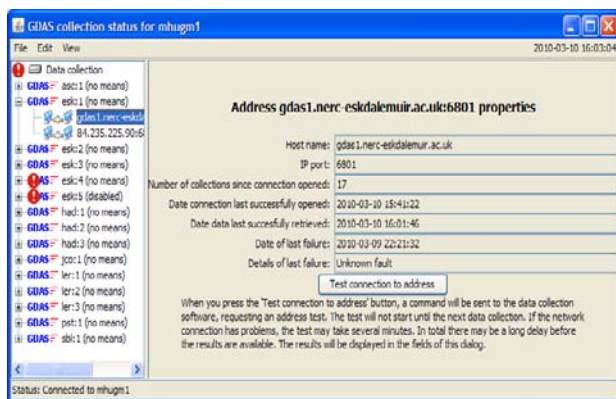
GDAS collection status for mhugm1

File Edit View

2010-03-10 16:03:04

Data collection
GDAS asc:1 (no means)
GDAS esk:1 (no means)
gdas1.nerc-eskdal
84.235.225.90:6
GDAS esk:2 (no means)
GDAS esk:3 (no means)
GDAS esk:4 (no means)
GDAS esk:5 (disabled)
GDAS had:1 (no means)
GDAS had:2 (no means)
GDAS had:3 (no means)
GDAS jco:1 (no means)
GDAS ler:1 (no means)
GDAS ler:2 (no means)
GDAS ler:3 (no means)
GDAS pst:1 (no means)
GDAS sbl:1 (no means)

Address gdas1.nerc-eskdalemuir.ac.uk:6801 properties

| | |
|---|---|
| Host name: | gdas1.nerc-eskdalemuir.ac.uk |
| IP port: | 6801 |
| Number of collections since connection opened: | 17 |
| Date connection last successfully opened: | 2010-03-10 15:41:22 |
| Date data last successfully retrieved: | 2010-03-10 16:01:46 |
| Date of last failure: | 2010-03-09 22:21:32 |
| Details of last failure: | Unknown fault |

Test connection to address

When you press the 'Test connection to address' button, a command will be sent to the data collection software, requesting an address test. The test will not start until the next data collection. If the network connection has problems, the test may take several minutes. In total there may be a long delay before the results are available. The results will be displayed in the fields of this dialog.

Status: Connected to mhugm1